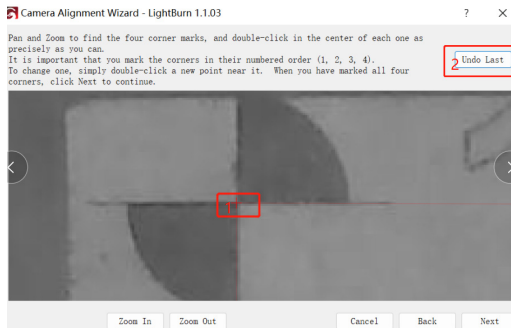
Camera Alignment Wizard - LightBurn 1.1.03

?

Pan and Zoom to find the four corner marks, and double-click in the center of each one as precisely as you can.
It is important that you mark the corners in their numbered order (1, 2, 3, 4).
To change one, simply double-click a new point near it. When you have marked all four corners, click Next to continue.

2 Undo Last

1

Zoom In Zoom Out Cancel Back Next